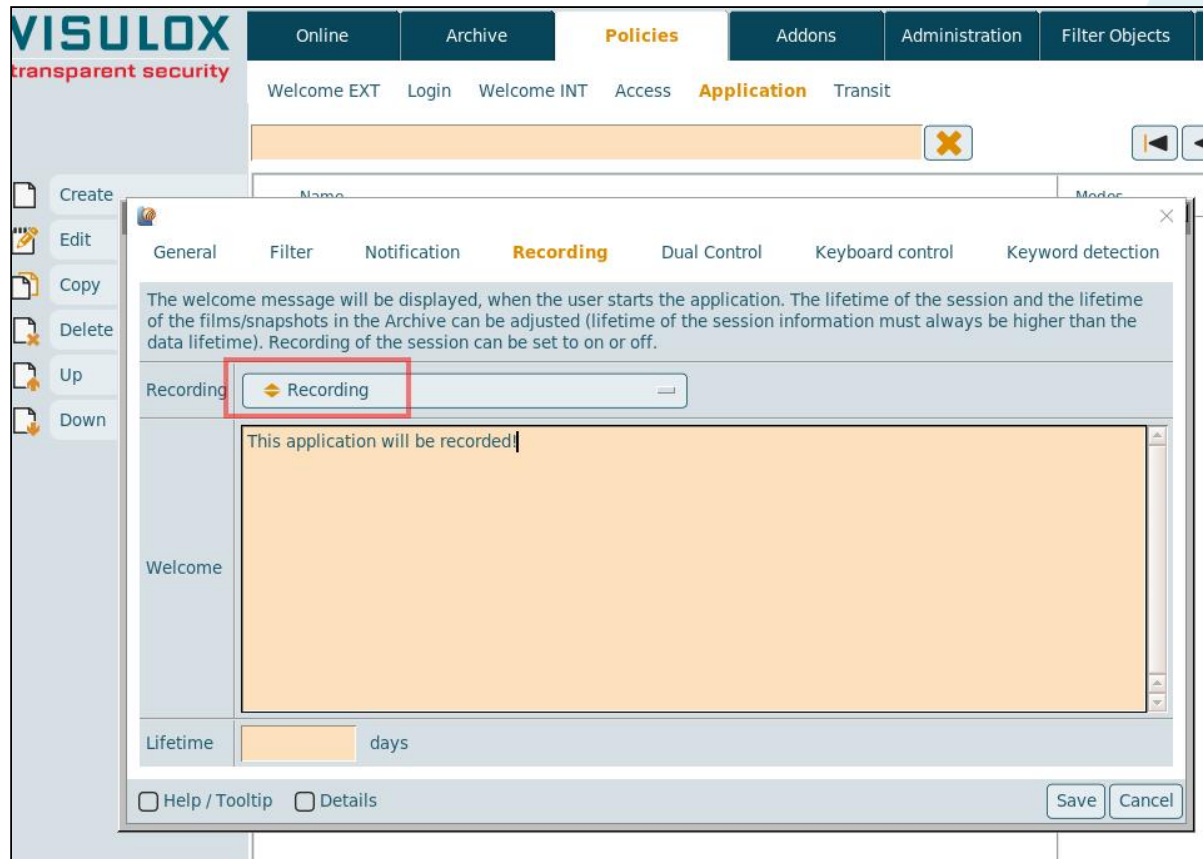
VISULOX
transparent security

Online | Archive | Policies | Addons | Administration | Filter Objects

Welcome EXT  Login  Welcome INT  Access  Application  Transit

Create
Edit
Copy
Delete
Up
Down

Name
Modes

General  Filter  Notification  Recording  Dual Control  Keyboard control  Keyword detection

The welcome message will be displayed, when the user starts the application. The lifetime of the session and the lifetime of the films/snapshots in the Archive can be adjusted (lifetime of the session information must always be higher than the data lifetime). Recording of the session can be set to on or off.

Recording  Recording

Welcome  This application will be recorded!

Lifetime  days

Help / Tooltip  Details  Save  Cancel